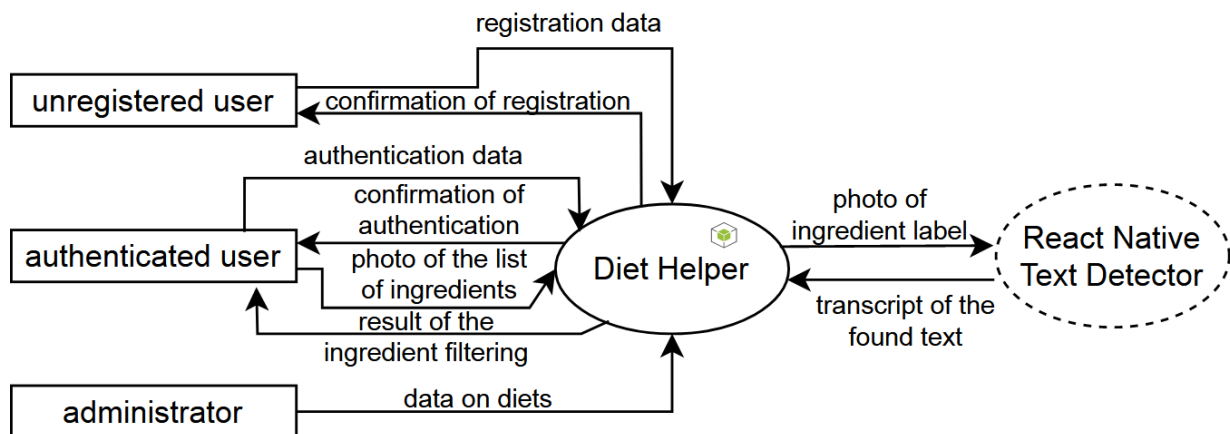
registration data

unregistered user

confirmation of registration

authentication data

confirmation of authentication

authenticated user

photo of the list of ingredients

result of the ingredient filtering

Diet Helper

photo of ingredient label

React Native Text Detector

transcript of the found text

administrator

data on diets